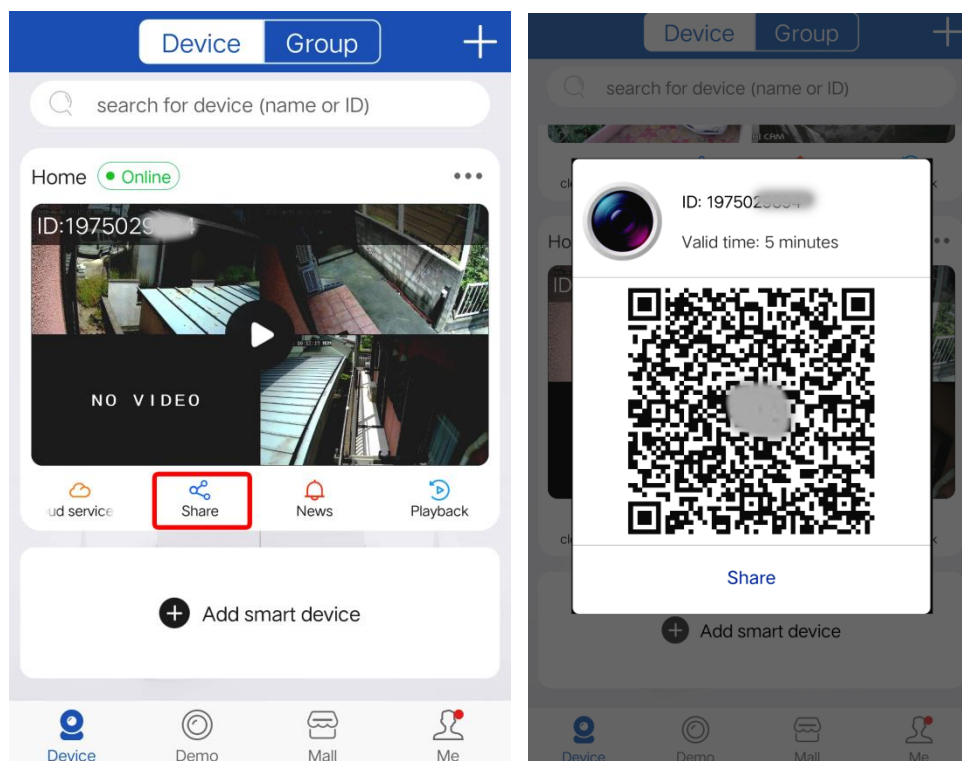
Device Group +

search for device (name or ID)

Home Online •••

ID:1975029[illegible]

NO VIDEO

ud service Share News Playback

Add smart device

Device Demo Mall Me

Device Group +

search for device (name or ID)

ID: 197502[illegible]

Valid time: 5 minutes

Share

Add smart device

Device Demo Mall Me